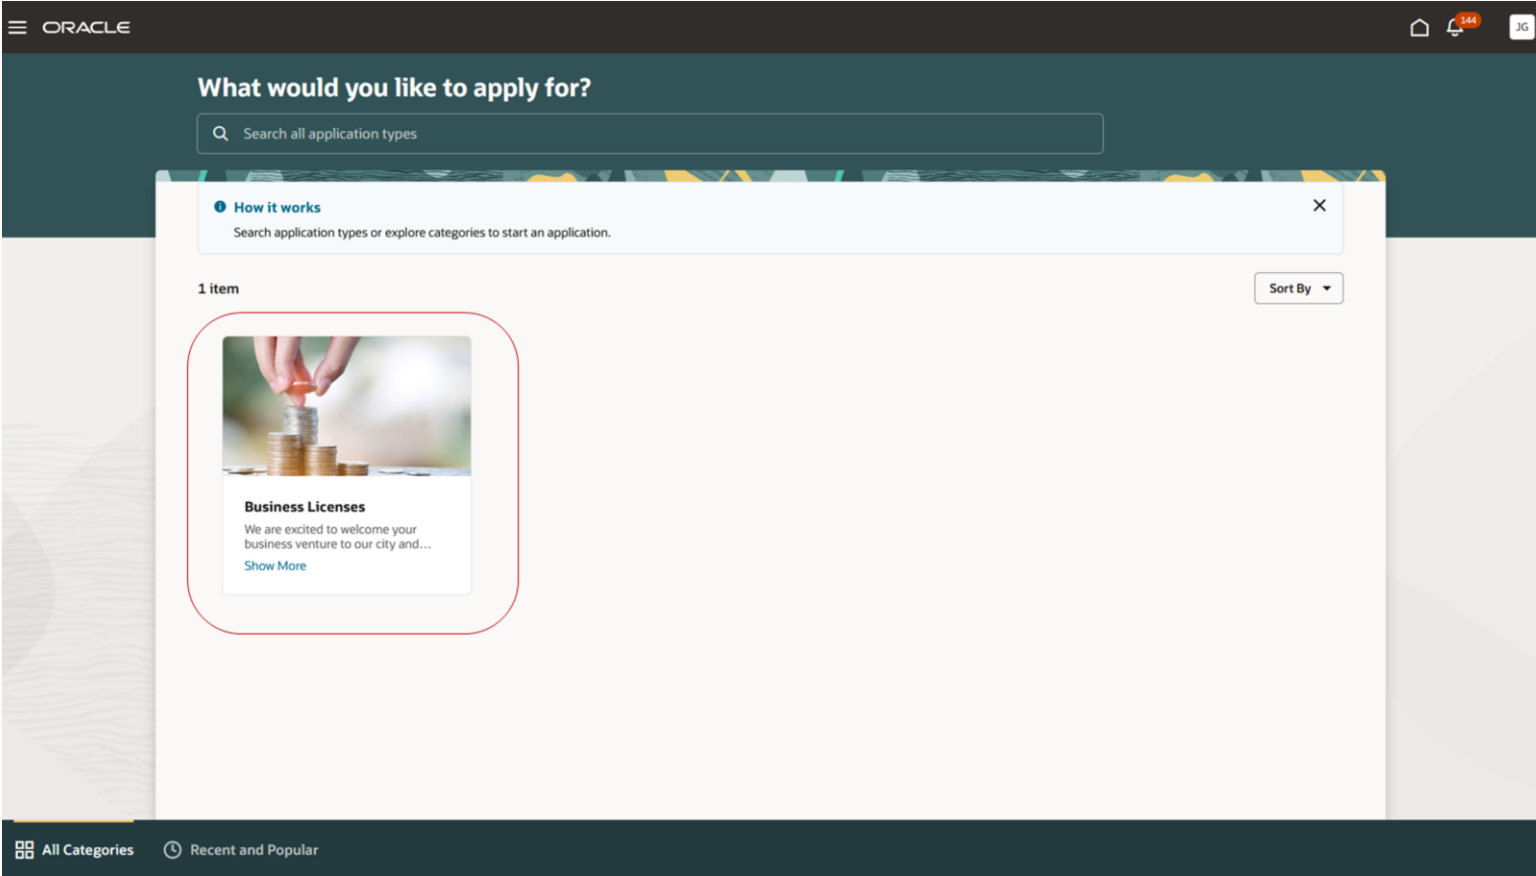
ORACLE

144

JG

What would you like to apply for?

Search all application types

How it works

Search application types or explore categories to start an application.

1 item

Sort By

Business Licenses

We are excited to welcome your business venture to our city and...

Show More

All Categories

Recent and Popular